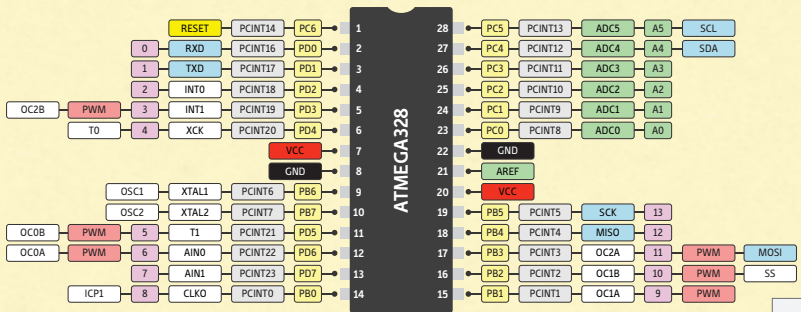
ATMEGA328

| | | | | | Pin | Pin | | | | | |
|---|---|---|---|---|---|---|---|---|---|---|---|
| | | RESET | PCINT14 | PC6 | 1 | 28 | PC5 | PCINT13 | ADC5 | A5 | SCL |
| | 0 | RXD | PCINT16 | PD0 | 2 | 27 | PC4 | PCINT12 | ADC4 | A4 | SDA |
| | 1 | TXD | PCINT17 | PD1 | 3 | 26 | PC3 | PCINT11 | ADC3 | A3 | |
| | 2 | INT0 | PCINT18 | PD2 | 4 | 25 | PC2 | PCINT10 | ADC2 | A2 | |
| OC2B PWM | 3 | INT1 | PCINT19 | PD3 | 5 | 24 | PC1 | PCINT9 | ADC1 | A1 | |
| T0 | 4 | XCK | PCINT20 | PD4 | 6 | 23 | PC0 | PCINT8 | ADC0 | A0 | |
| | | | | VCC | 7 | 22 | GND | | | | |
| | | | | GND | 8 | 21 | AREF | | | | |
| | OSC1 | XTAL1 | PCINT6 | PB6 | 9 | 20 | VCC | | | | |
| | OSC2 | XTAL2 | PCINT7 | PB7 | 10 | 19 | PB5 | PCINT5 | SCK | 13 | |
| OC0B PWM | 5 | T1 | PCINT21 | PD5 | 11 | 18 | PB4 | PCINT4 | MISO | 12 | |
| OC0A PWM | 6 | AIN0 | PCINT22 | PD6 | 12 | 17 | PB3 | PCINT3 | OC2A | 11 | PWM MOSI |
| | 7 | AIN1 | PCINT23 | PD7 | 13 | 16 | PB2 | PCINT2 | OC1B | 10 | PWM SS |
| ICP1 | 8 | CLKO | PCINT0 | PB0 | 14 | 15 | PB1 | PCINT1 | OC1A | 9 | PWM |